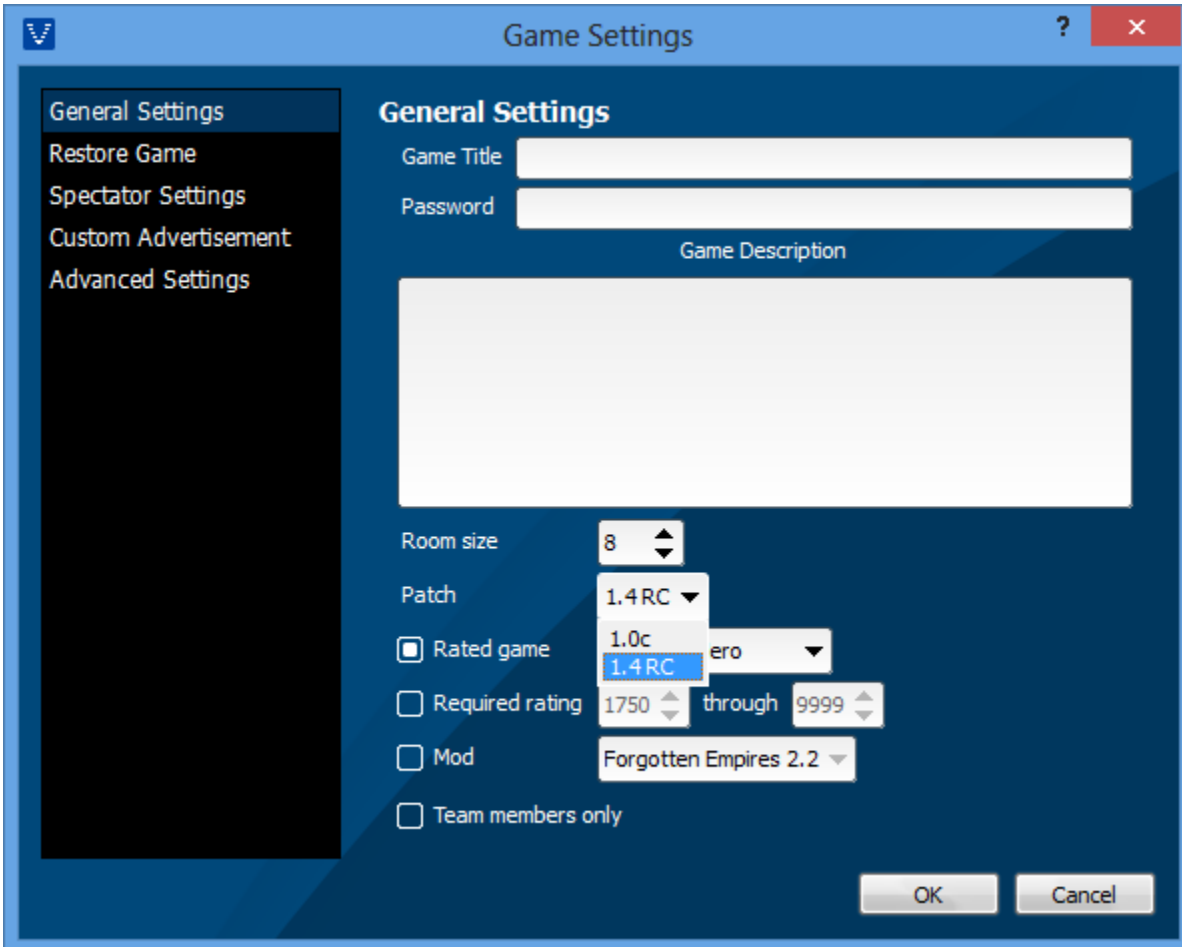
Game Settings

?

×

General Settings
Restore Game
Spectator Settings
Custom Advertisement
Advanced Settings

General Settings

Game Title

Password

Game Description

Room size 8

Patch 1.4 RC

1.0c
1.4 RC

Rated game ero

Required rating 1750 through 9999

Mod Forgotten Empires 2.2

Team members only

OK

Cancel